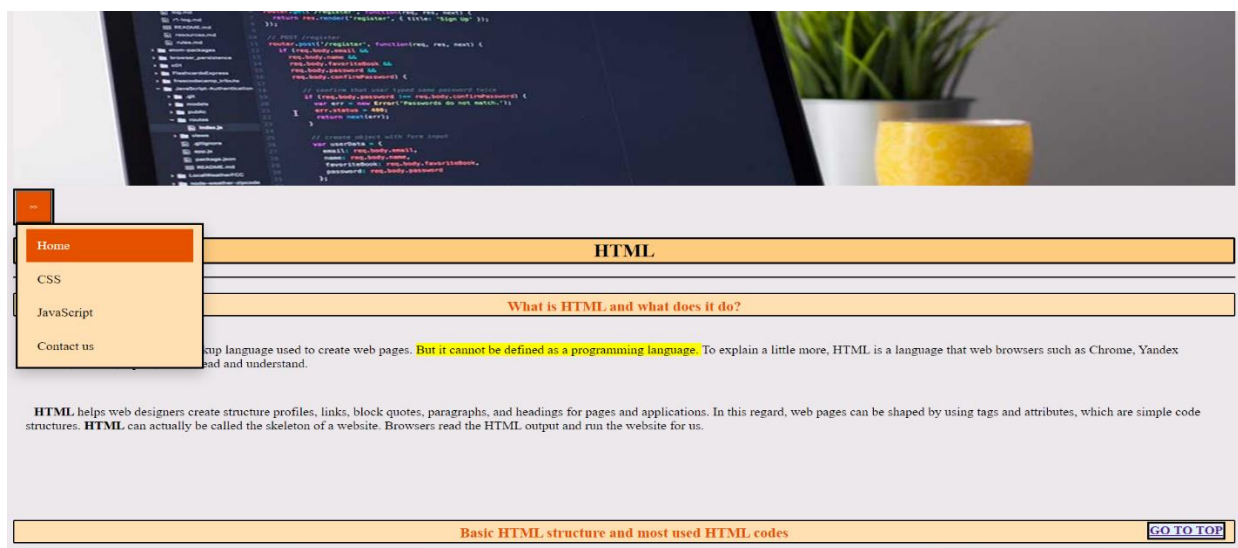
Home

CSS

JavaScript

Contact us

HTML

What is HTML and what does it do?

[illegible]kup language used to create web pages. But it cannot be defined as a programming language. To explain a little more, HTML is a language that web browsers such as Chrome, Yandex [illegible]ead and understand.

HTML helps web designers create structure profiles, links, block quotes, paragraphs, and headings for pages and applications. In this regard, web pages can be shaped by using tags and attributes, which are simple code structures. HTML can actually be called the skeleton of a website. Browsers read the HTML output and run the website for us.

Basic HTML structure and most used HTML codes

GO TO TOP